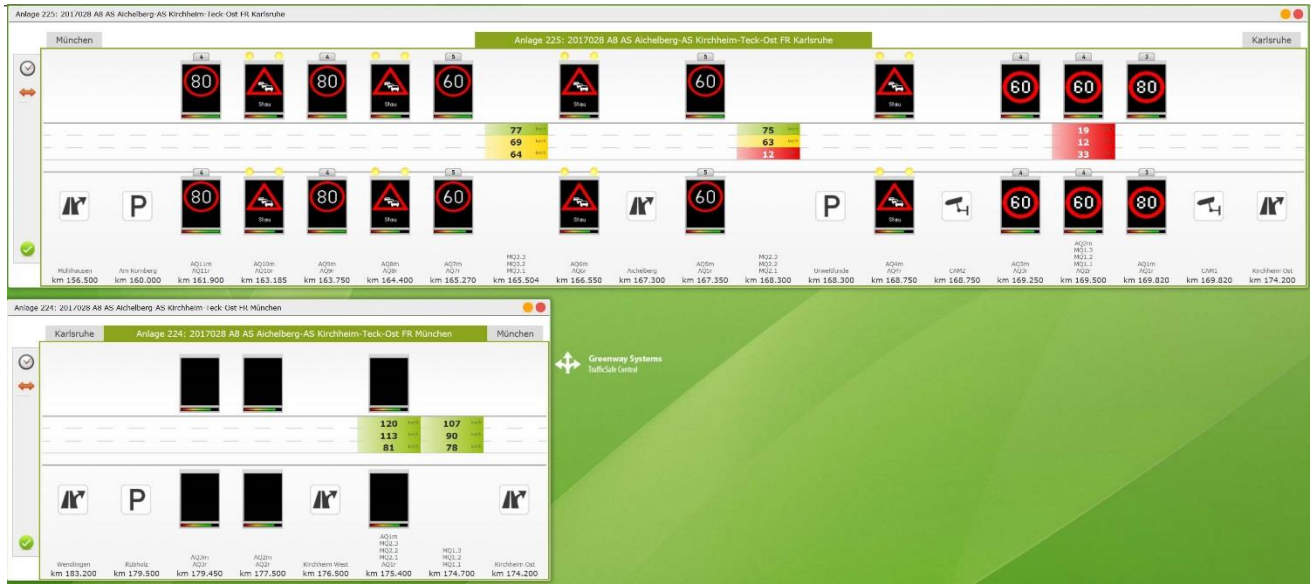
Anlage 225: 2017028 A8 AS Aichelberg-AS Kirchheim-Teck-Ost FR Karlsruhe

München

Anlage 225: 2017028 A8 AS Aichelberg-AS Kirchheim-Teck-Ost FR Karlsruhe

Karlsruhe

80 Stau 80 Stau 60 Stau 60 Stau 60 60 80

77 km/h
69 km/h
64 km/h

75 km/h
63 km/h
12 km/h

19
12
33

80 Stau 80 Stau 60 Stau 60 Stau 60 60 80

P P

| Mühlhausen | Am Kornberg | AQ11m AQ11r | AQ10m AQ10r | AQ9m AQ9r | AQ8m AQ8r | AQ7m AQ7r | MQ3.2 MQ3.3 MQ3.1 | AQ6m AQ6r | Aichelberg | AQ5m AQ5r | MQ2.3 MQ2.2 MQ2.1 | Umweltstunde | AQ4m AQ4r | CAM2 | AQ3m AQ3r | AQ2m MQ1.3 MQ1.2 MQ1.1 AQ2r | AQ1m AQ1r | CAM1 | Kirchheim Ost |
|---|---|---|---|---|---|---|---|---|---|---|---|---|---|---|---|---|---|---|---|
| km 156.500 | km 160.000 | km 161.900 | km 163.185 | km 163.750 | km 164.400 | km 165.270 | km 165.504 | km 166.550 | km 167.300 | km 167.350 | km 168.300 | km 168.300 | km 168.750 | km 168.750 | km 169.250 | km 169.500 | km 169.820 | km 169.820 | km 174.200 |

Anlage 224: 2017028 A8 AS Aichelberg-AS Kirchheim-Teck-Ost FR München

Karlsruhe

Anlage 224: 2017028 A8 AS Aichelberg-AS Kirchheim-Teck-Ost FR München

München

120 km/h
113 km/h
81 km/h

107 km/h
90 km/h
78 km/h

P

| Wendlingen | Rübholz | AQ3m AQ3r | AQ2m AQ2r | Kirchheim West | AQ1m MQ2.3 MQ2.2 MQ2.1 AQ1r | MQ1.3 MQ1.2 MQ1.1 | Kirchheim Ost |
|---|---|---|---|---|---|---|---|
| km 183.200 | km 179.500 | km 179.450 | km 177.500 | km 176.500 | km 175.400 | km 174.700 | km 174.200 |

Greenway Systems
TrafficSafe Control